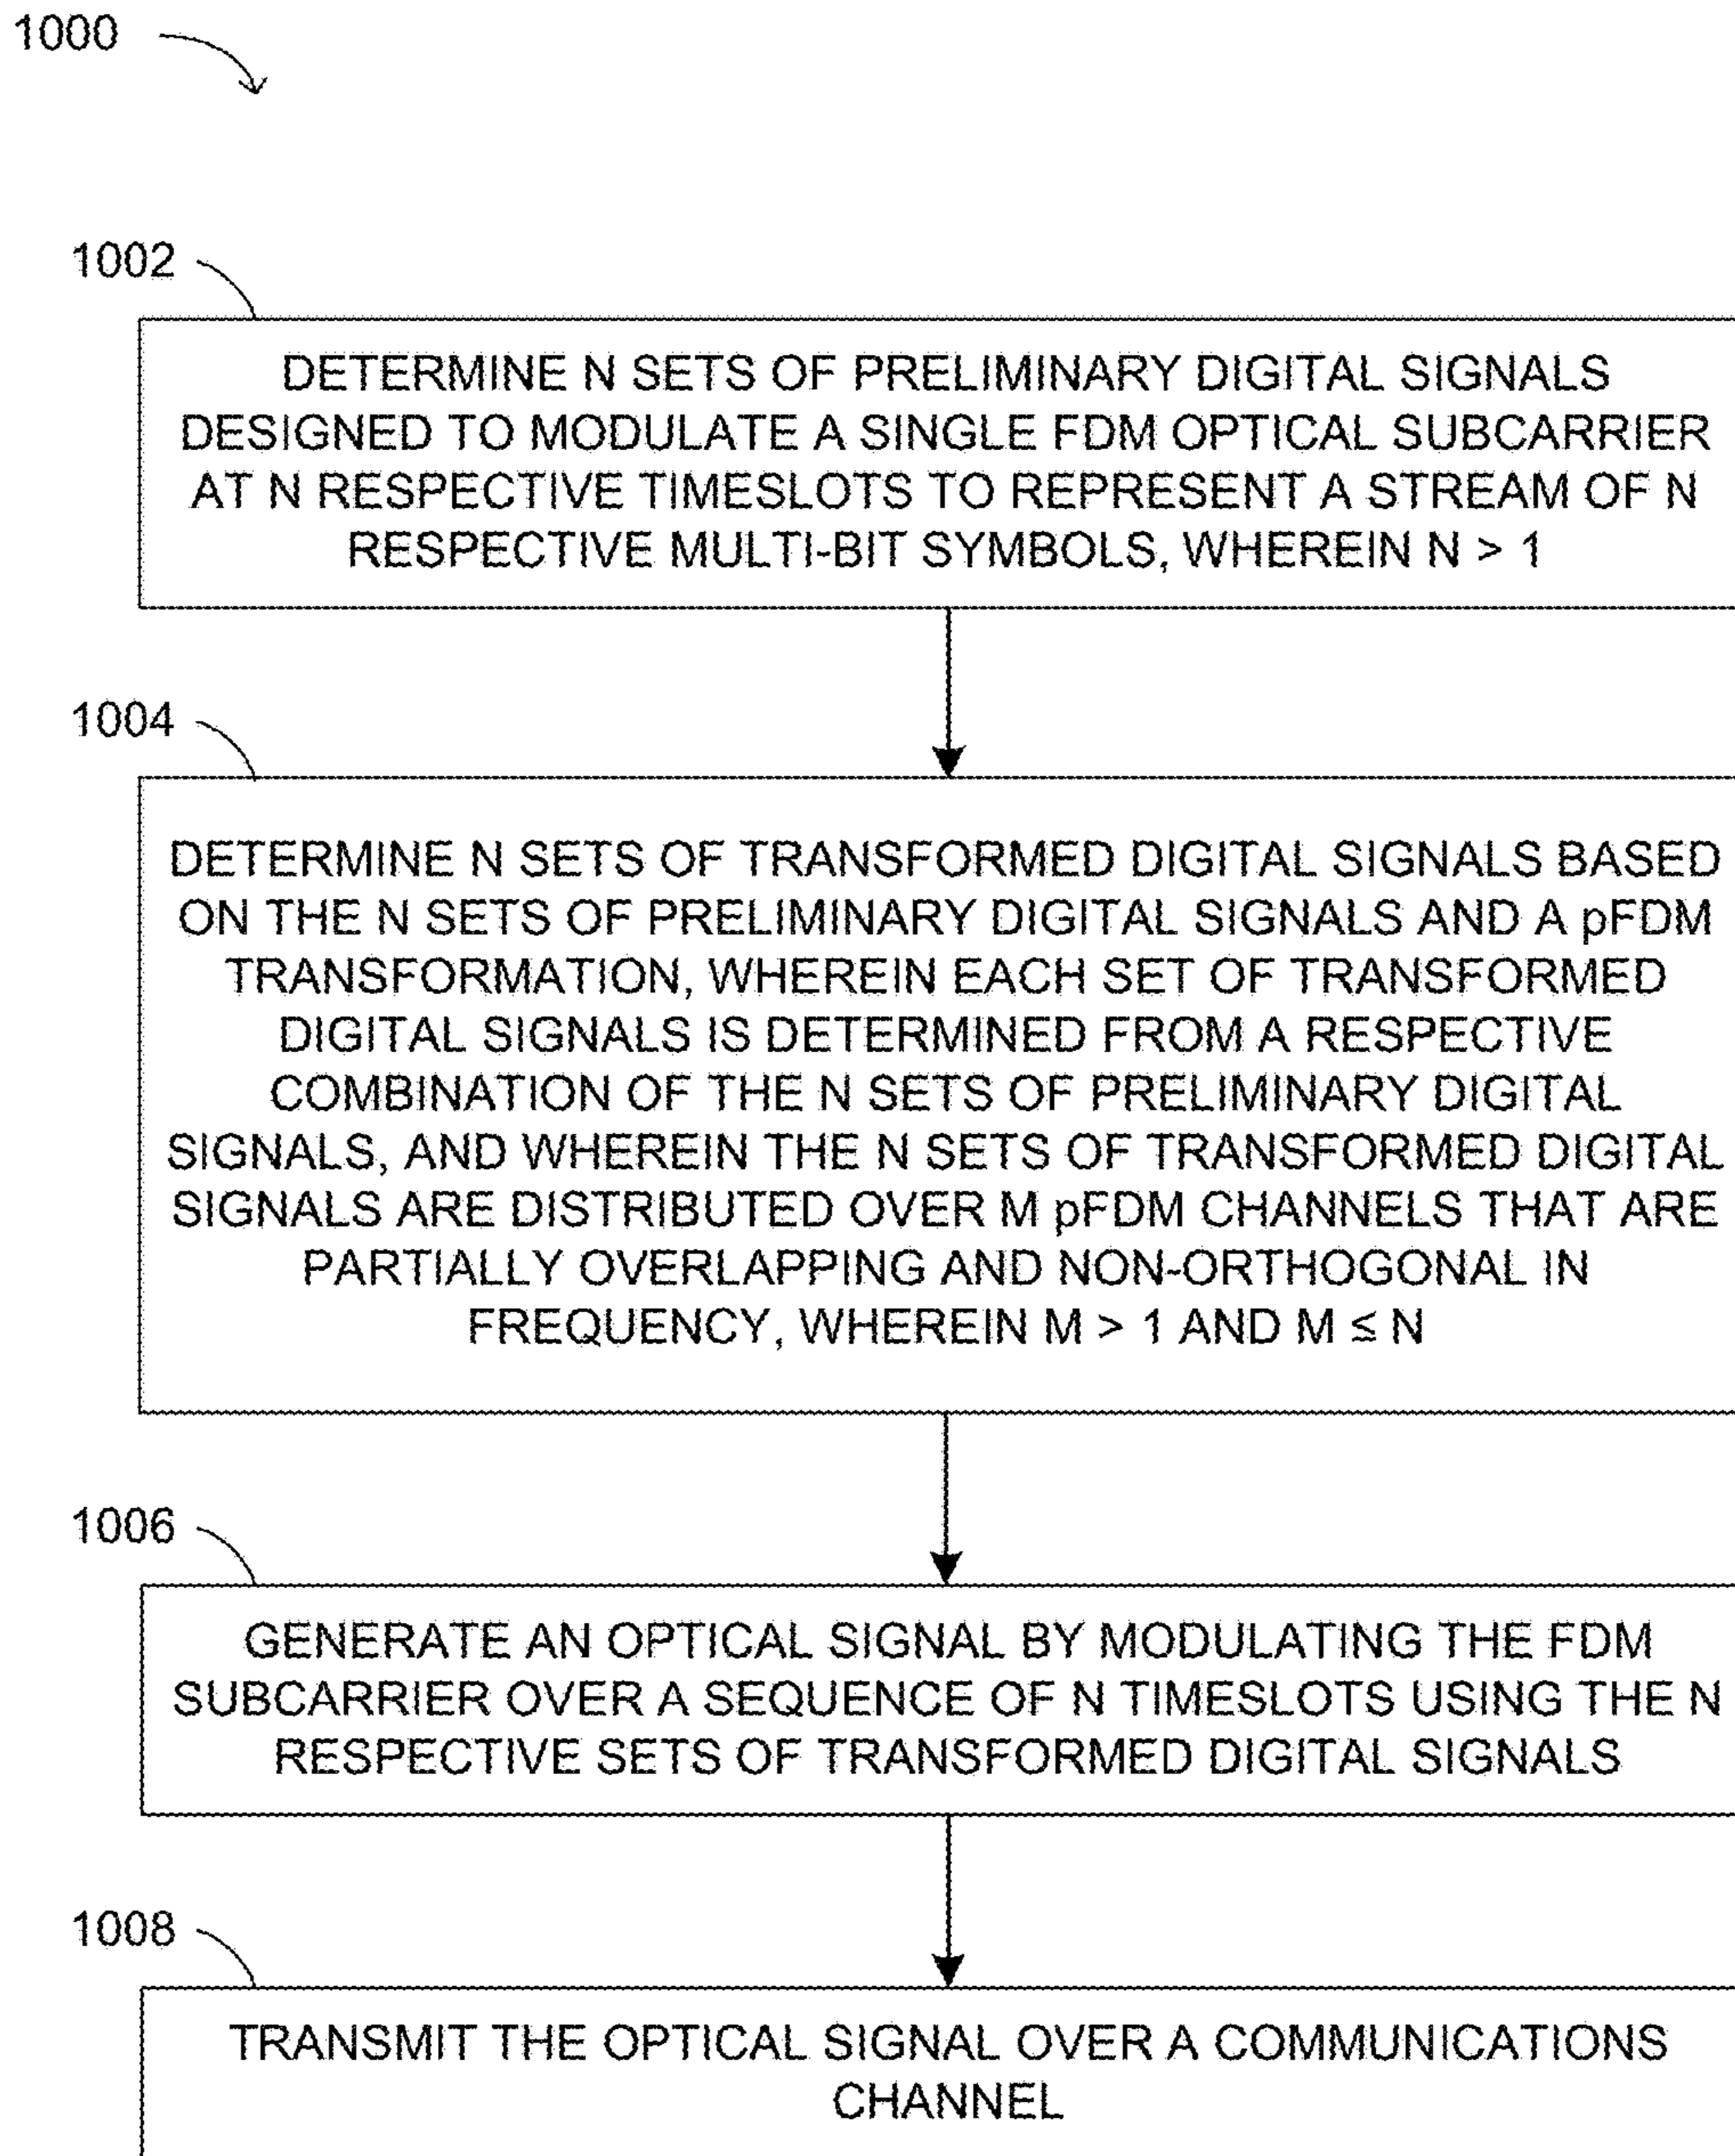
1000

1002

DETERMINE N SETS OF PRELIMINARY DIGITAL SIGNALS DESIGNED TO MODULATE A SINGLE FDM OPTICAL SUBCARRIER AT N RESPECTIVE TIMESLOTS TO REPRESENT A STREAM OF N RESPECTIVE MULTI-BIT SYMBOLS, WHEREIN N > 1

1004

DETERMINE N SETS OF TRANSFORMED DIGITAL SIGNALS BASED ON THE N SETS OF PRELIMINARY DIGITAL SIGNALS AND A pFDM TRANSFORMATION, WHEREIN EACH SET OF TRANSFORMED DIGITAL SIGNALS IS DETERMINED FROM A RESPECTIVE COMBINATION OF THE N SETS OF PRELIMINARY DIGITAL SIGNALS, AND WHEREIN THE N SETS OF TRANSFORMED DIGITAL SIGNALS ARE DISTRIBUTED OVER M pFDM CHANNELS THAT ARE PARTIALLY OVERLAPPING AND NON-ORTHOGONAL IN FREQUENCY, WHEREIN M > 1 AND M ≤ N

1006

GENERATE AN OPTICAL SIGNAL BY MODULATING THE FDM SUBCARRIER OVER A SEQUENCE OF N TIMESLOTS USING THE N RESPECTIVE SETS OF TRANSFORMED DIGITAL SIGNALS

1008

TRANSMIT THE OPTICAL SIGNAL OVER A COMMUNICATIONS CHANNEL